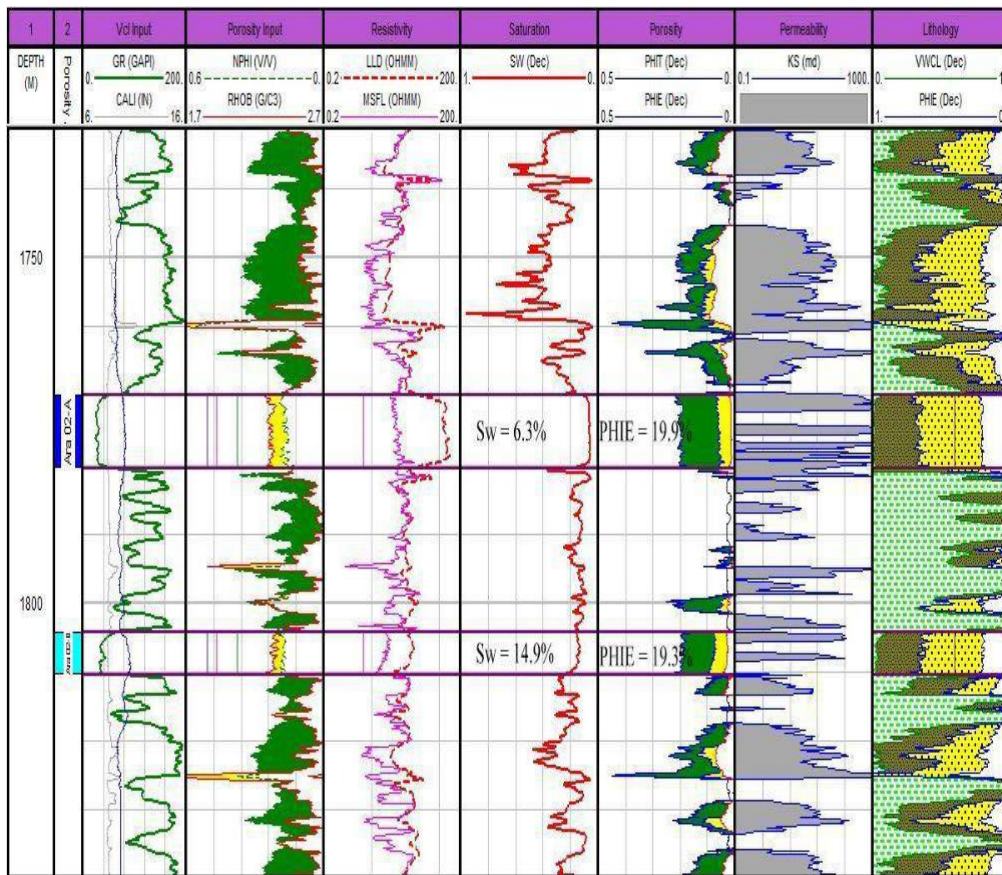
| 1 | 2 | Vcl Input | Porosity Input | Resistivity | Saturation | Porosity | Permeability | Lithology |
|---|---|---|---|---|---|---|---|---|
| DEPTH (M) | Porosity | GR (GAPI) 0. 200. CALI (IN) 6. 16. | NPHI (V/V) 0.6 0. RHOB (G/C3) 1.7 2.7 | LLD (OHMM) 0.2 200. MSFL (OHMM) 0.2 200. | SW (Dec) 1. 0. | PHIT (Dec) 0.5 0. PHIE (Dec) 0.5 0. | KS (md) 0.1 1000. | VWCL (Dec) 0. 1 PHIE (Dec) 1. 0 |

1750

V-20 EAY

Sw = 6.3%

PHIE = 19.9%

1800

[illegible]

Sw = 14.9%

PHIE = 19.3%